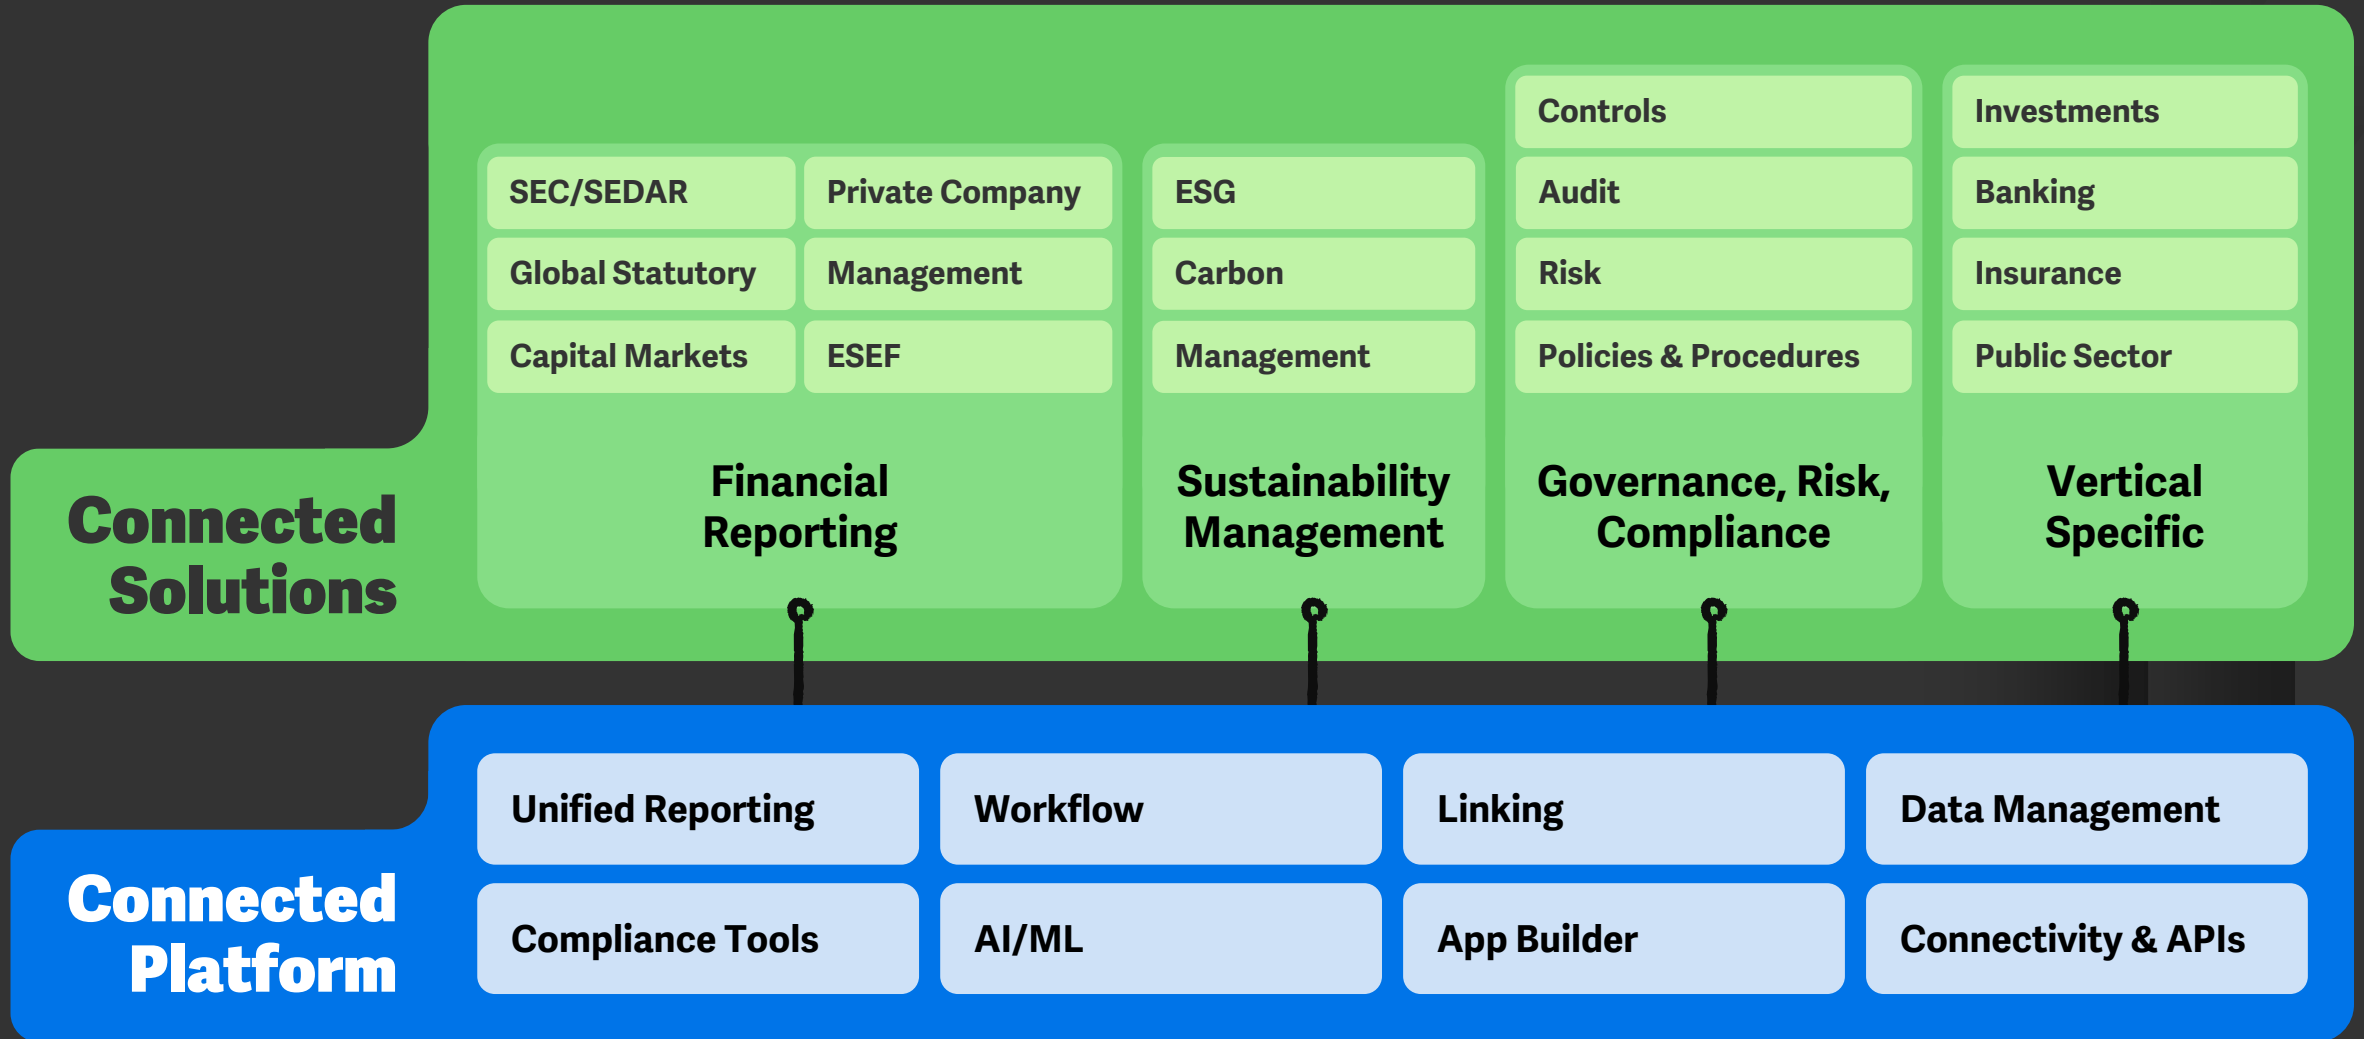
SEC/SEDAR
Private Company
Global Statutory
Management
Capital Markets
ESEF

Financial Reporting

ESG
Carbon
Management

Sustainability Management

Controls
Audit
Risk
Policies & Procedures

Governance, Risk, Compliance

Investments
Banking
Insurance
Public Sector

Vertical Specific

Connected Solutions

Unified Reporting
Workflow
Linking
Data Management
Compliance Tools
AI/ML
App Builder
Connectivity & APIs

Connected Platform